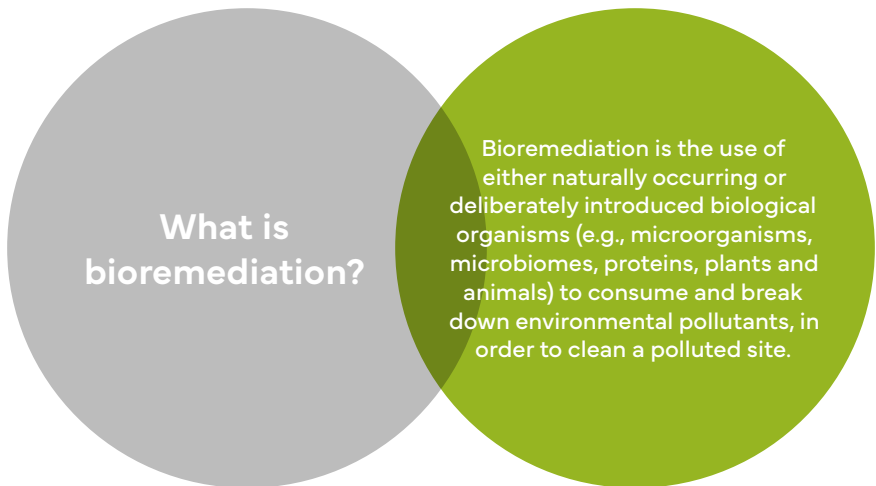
What is bioremediation?

Bioremediation is the use of either naturally occurring or deliberately introduced biological organisms (e.g., microorganisms, microbiomes, proteins, plants and animals) to consume and break down environmental pollutants, in order to clean a polluted site.